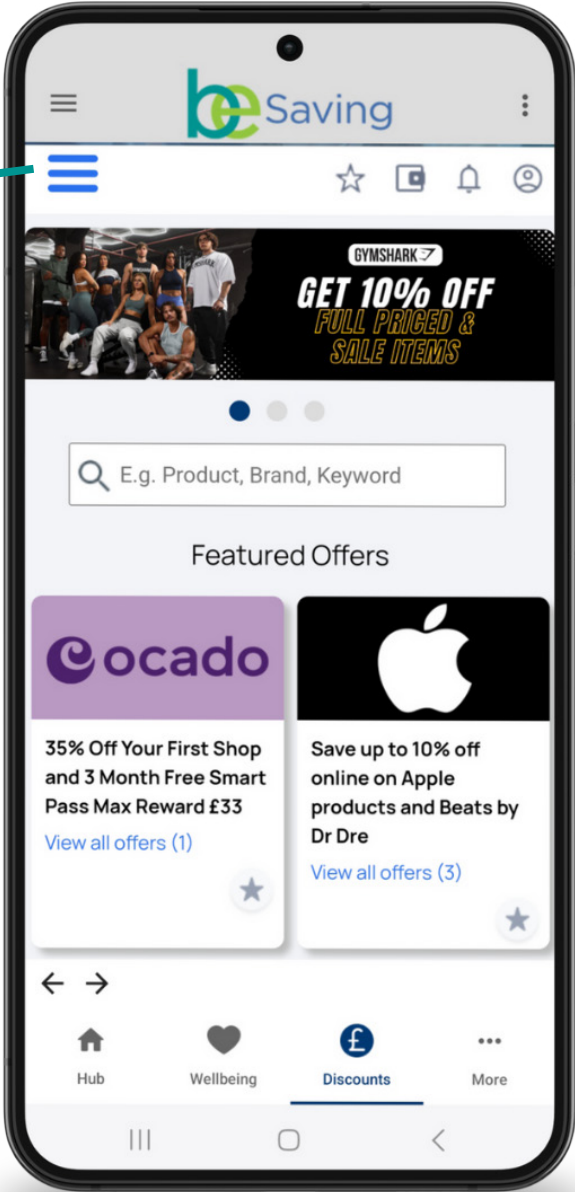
be Saving

GYMSHARK

GET 10% OFF
FULL PRICED &
SALE ITEMS

E.g. Product, Brand, Keyword

Featured Offers

ocado

35% Off Your First Shop and 3 Month Free Smart Pass Max Reward £33

View all offers (1)

Save up to 10% off online on Apple products and Beats by Dr Dre

View all offers (3)

Hub

Wellbeing

Discounts

More